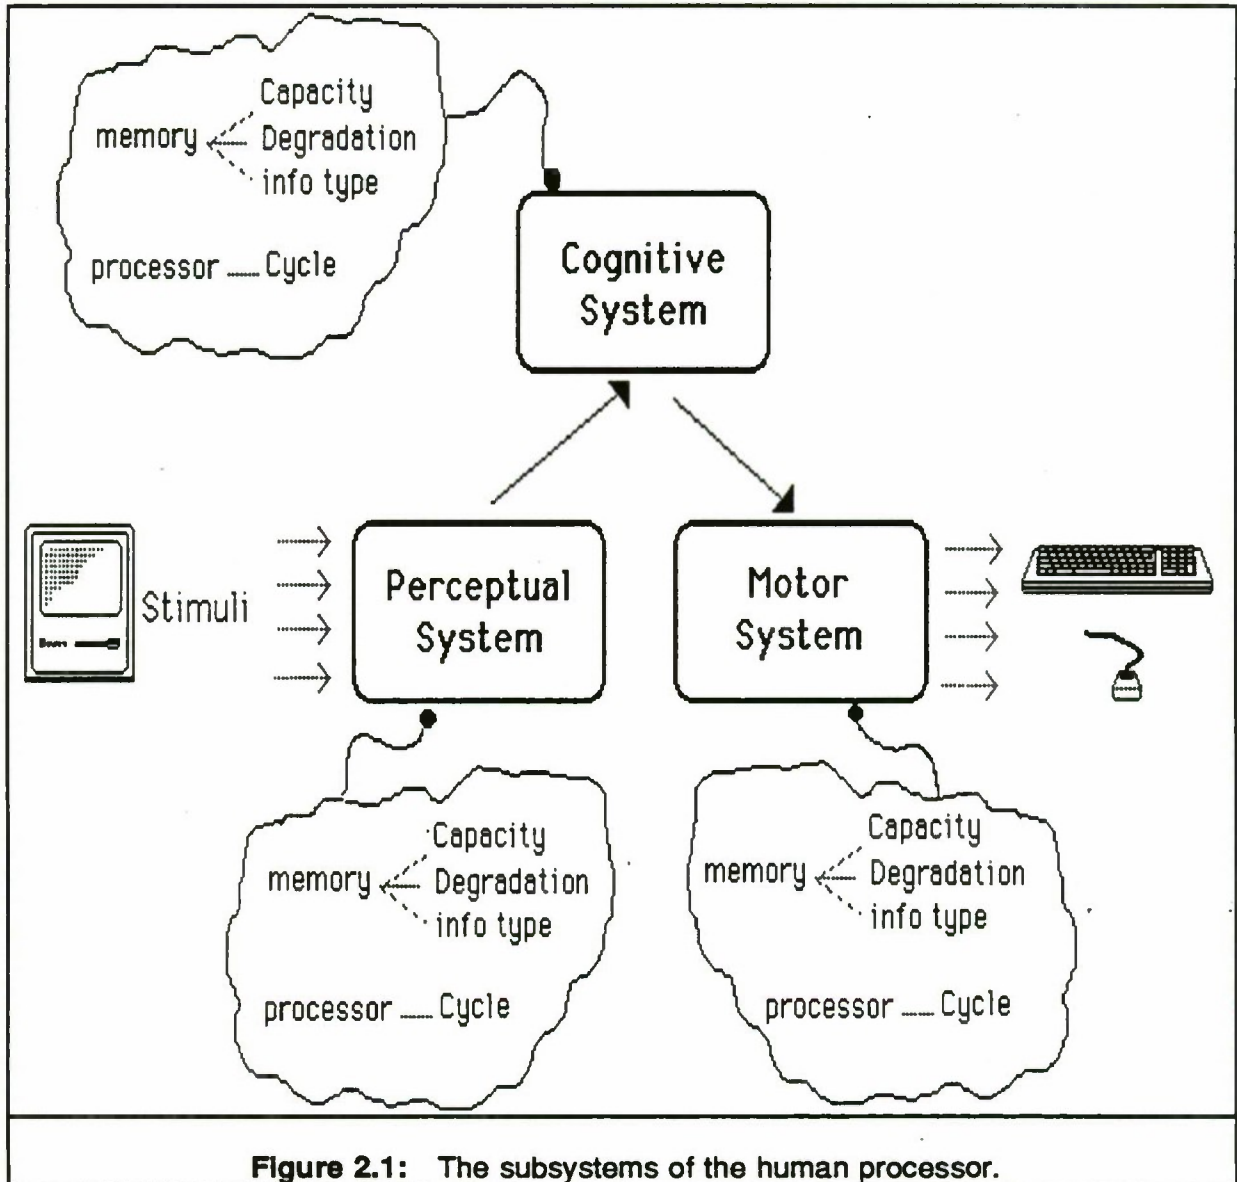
memory Capacity
Degradation
info type

processor Cycle

Cognitive System

Stimuli

Perceptual System

Motor System

memory Capacity
Degradation
info type

processor Cycle

memory Capacity
Degradation
info type

processor Cycle

Figure 2.1: The subsystems of the human processor.